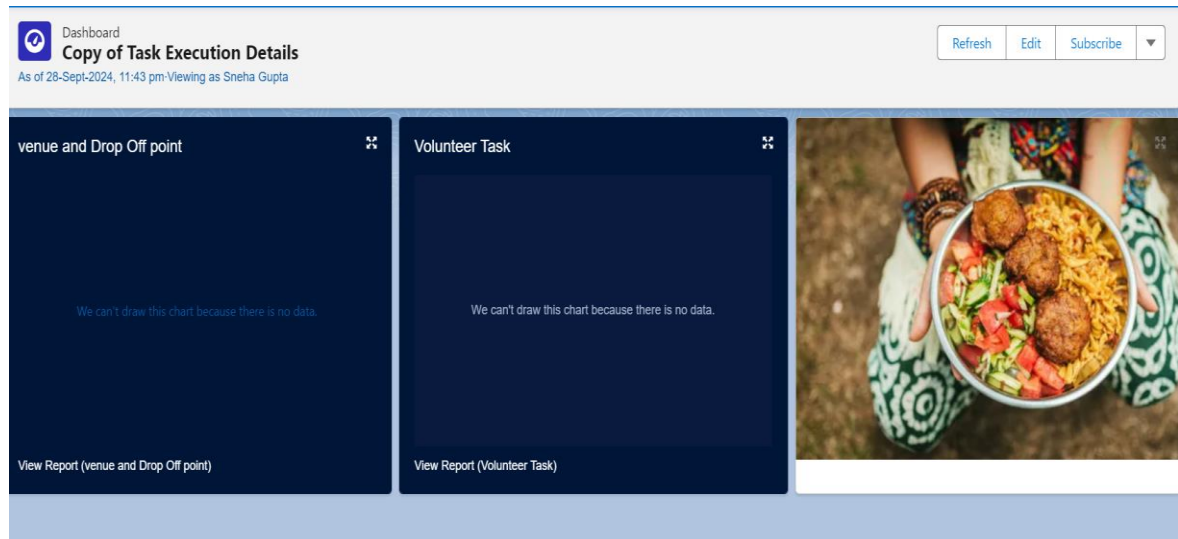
Dashboard
Copy of Task Execution Details
As of 28-Sept-2024, 11:43 pm·Viewing as Sneha Gupta

Refresh Edit Subscribe

venue and Drop Off point

We can't draw this chart because there is no data.

View Report (venue and Drop Off point)

Volunteer Task

We can't draw this chart because there is no data.

View Report (Volunteer Task)